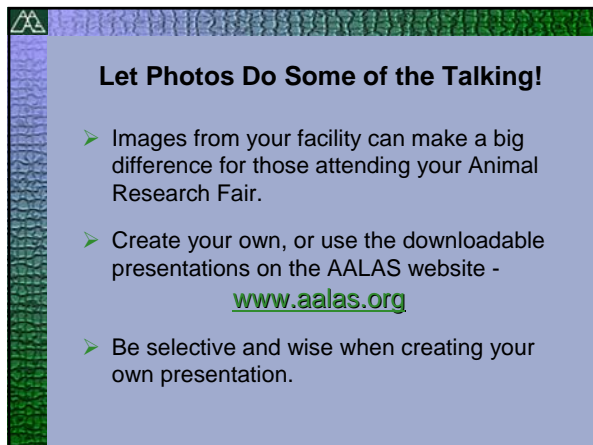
Let Photos Do Some of the Talking!

Images from your facility can make a big difference for those attending your Animal Research Fair.

Create your own, or use the downloadable presentations on the AALAS website - www.aalas.org

Be selective and wise when creating your own presentation.